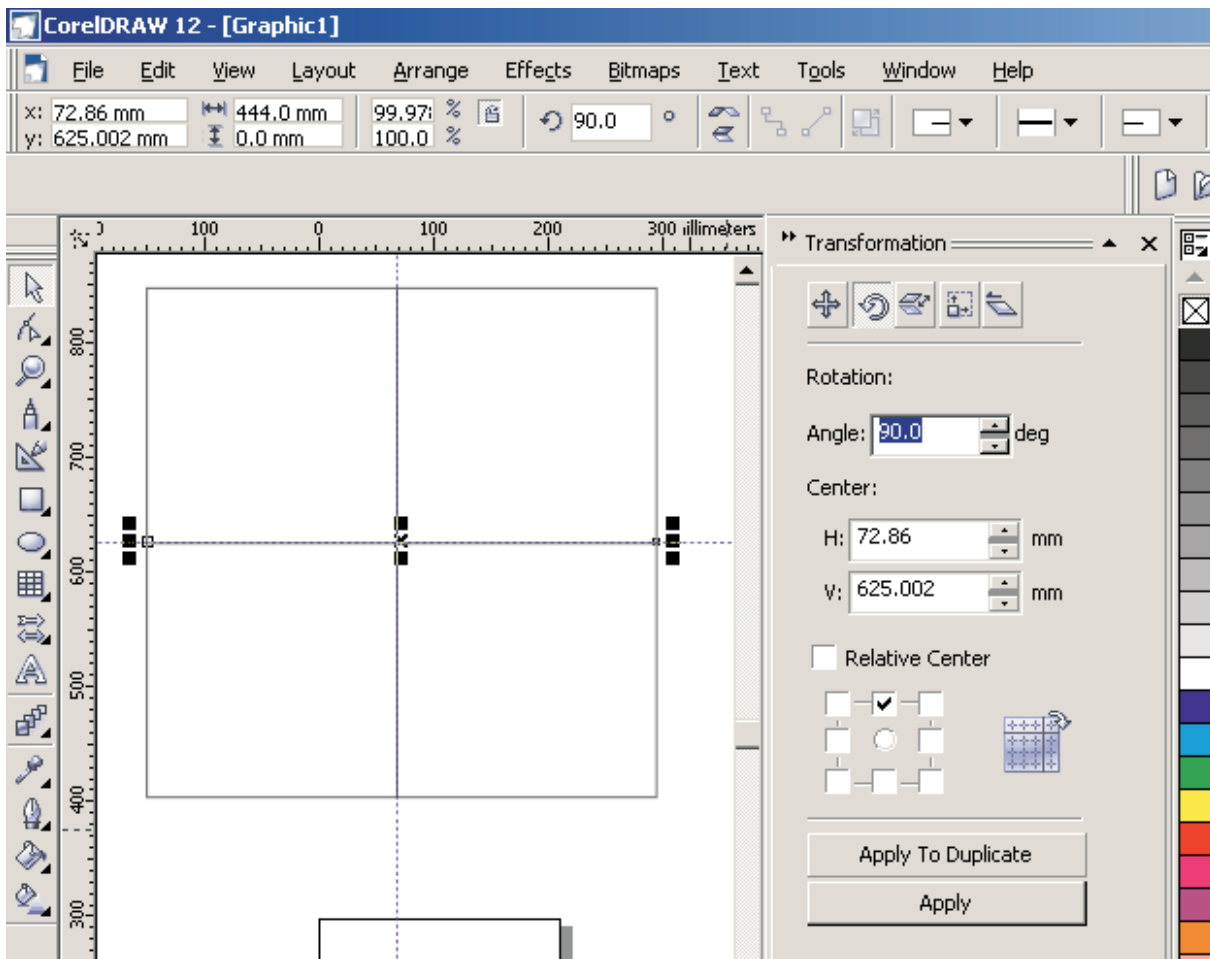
CorelDRAW 12 - [Graphic1]

File Edit View Layout Arrange Effects Bitmaps Text Tools Window Help

x: 72.86 mm
y: 625.002 mm
444.0 mm
0.0 mm
99.97 %
100.0 %
90.0 °

100 0 100 200 300 illimeters

800
700
600
500
400
300

Transformation

Rotation:

Angle: 90.0 deg

Center:

H: 72.86 mm

V: 625.002 mm

Relative Center

Apply To Duplicate

Apply